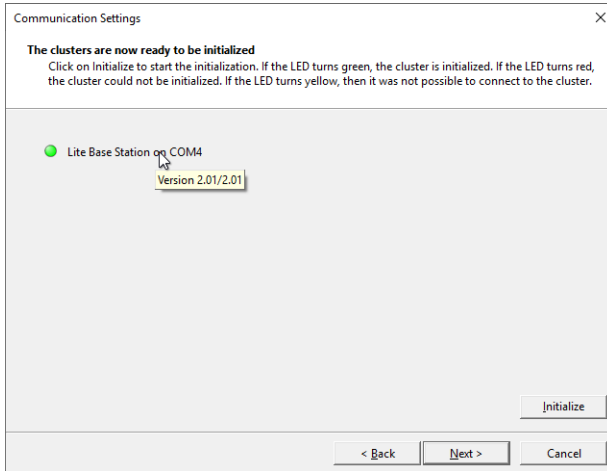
Communication Settings

×

The clusters are now ready to be initialized

Click on Initialize to start the initialization. If the LED turns green, the cluster is initialized. If the LED turns red, the cluster could not be initialized. If the LED turns yellow, then it was not possible to connect to the cluster.

Lite Base Station on COM4

Version 2.01/2.01

Initialize

< Back

Next >

Cancel